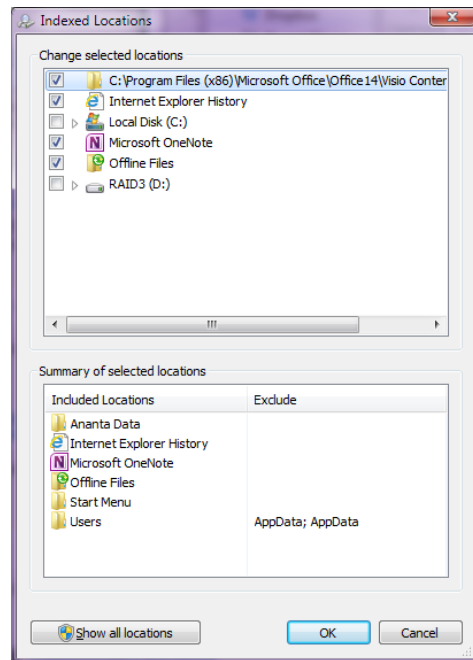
Indexed Locations

Change selected locations

C:\Program Files (x86)\Microsoft Office\Office14\Visio Conter
Internet Explorer History
Local Disk (C:)
Microsoft OneNote
Offline Files
RAID3 (D:)

Summary of selected locations

| Included Locations | Exclude |
|---|---|
| Ananta Data | |
| Internet Explorer History | |
| Microsoft OneNote | |
| Offline Files | |
| Start Menu | |
| Users | AppData; AppData |

Show all locations

OK

Cancel